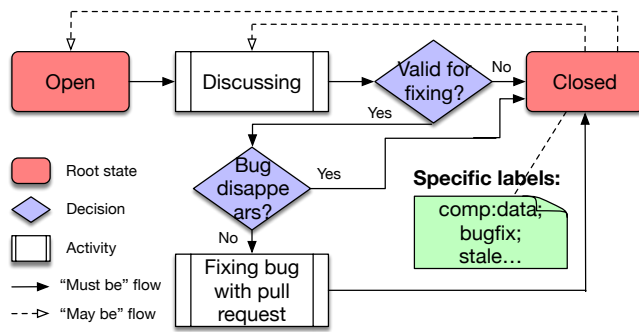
Open

Discussing

Valid for fixing?

No

Closed

Yes

Bug disappe ars?

Yes

Specific labels:

comp:data; bugfix; stale…

No

Fixing bug with pull request

Root state

Decision

Activity

"Must be" flow

"May be" flow